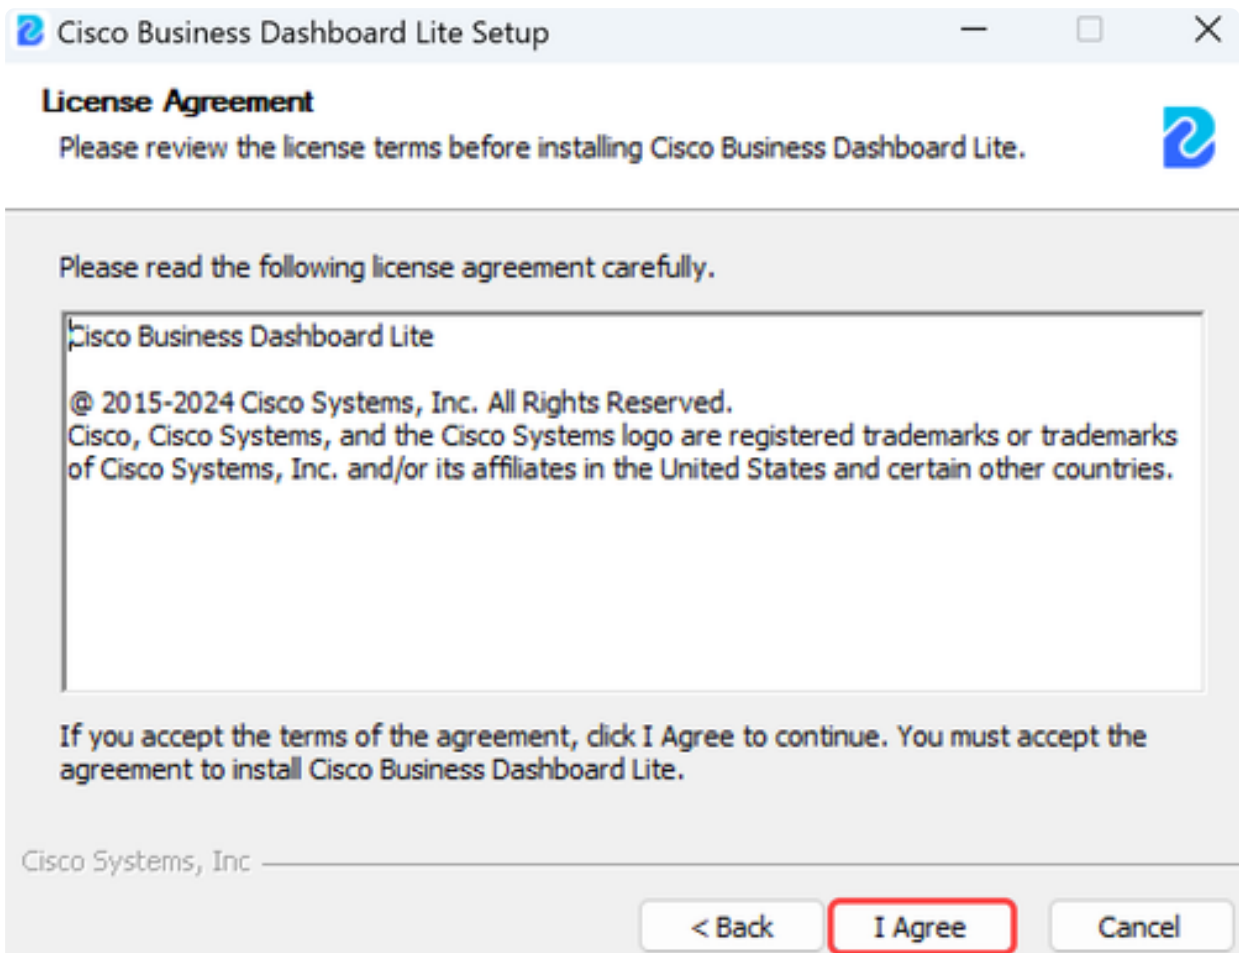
Cisco Business Dashboard Lite Setup

License Agreement

Please review the license terms before installing Cisco Business Dashboard Lite.

Please read the following license agreement carefully.

Cisco Business Dashboard Lite

@ 2015-2024 Cisco Systems, Inc. All Rights Reserved.
Cisco, Cisco Systems, and the Cisco Systems logo are registered trademarks or trademarks of Cisco Systems, Inc. and/or its affiliates in the United States and certain other countries.

If you accept the terms of the agreement, click I Agree to continue. You must accept the agreement to install Cisco Business Dashboard Lite.

Cisco Systems, Inc

< Back

I Agree

Cancel